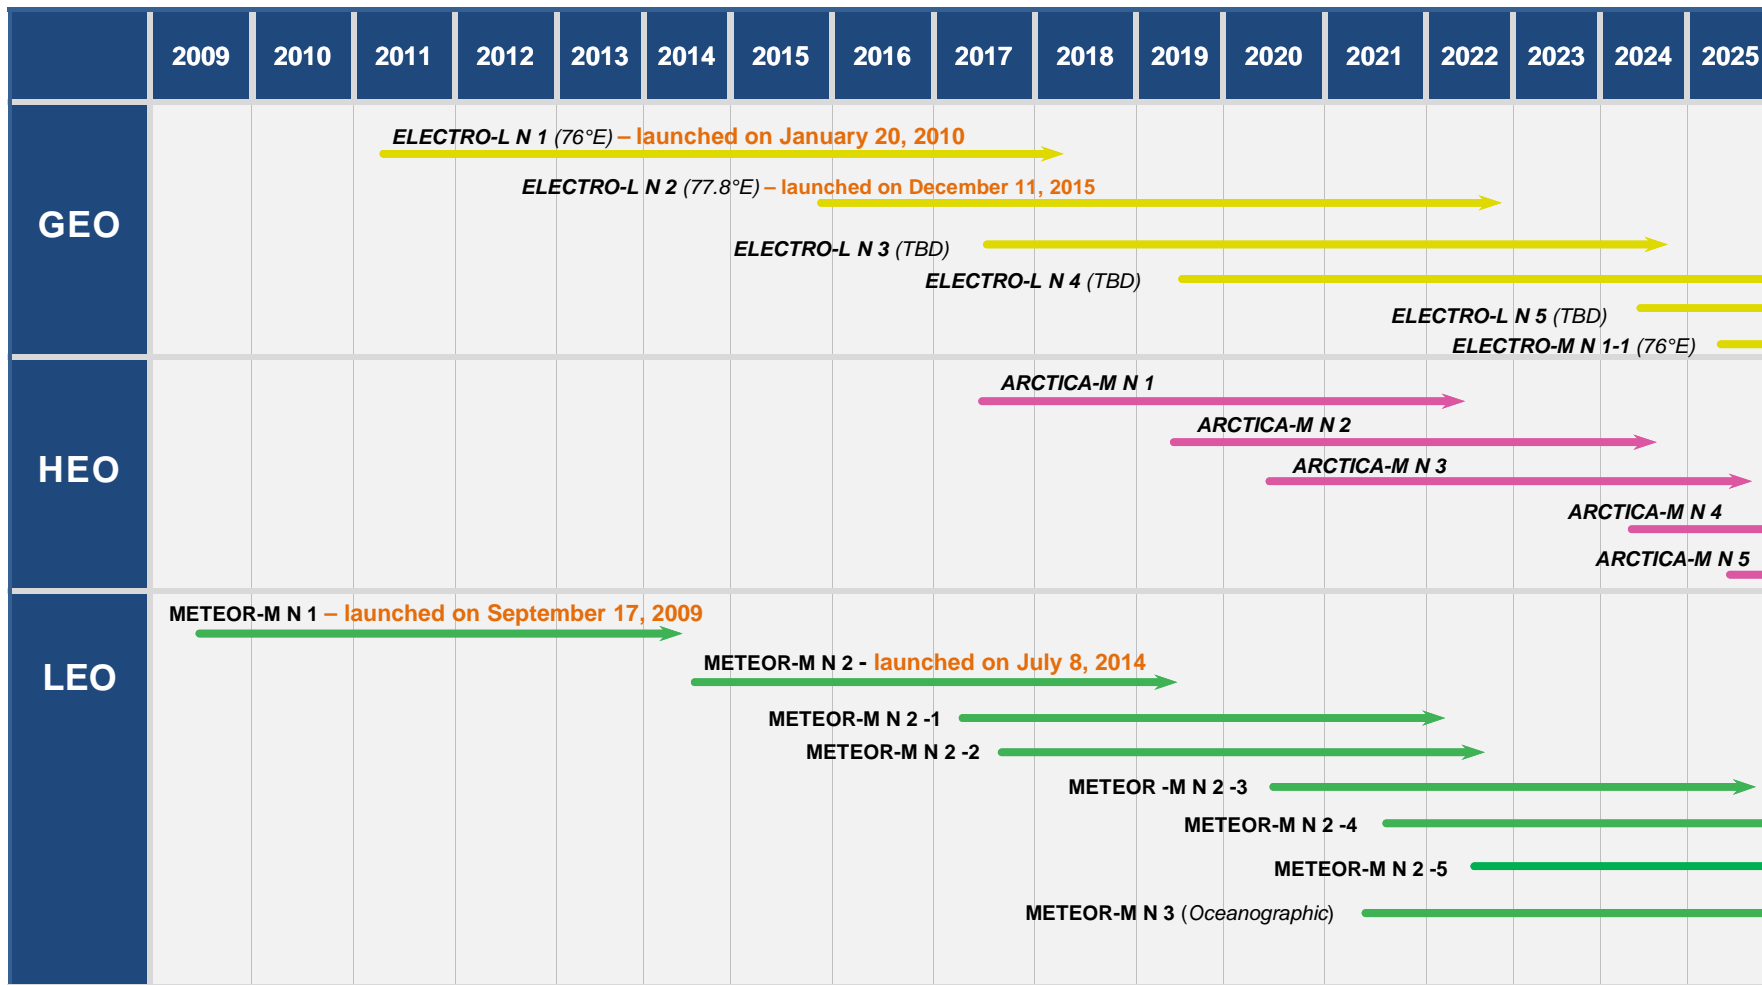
| | 2009 | 2010 | 2011 | 2012 | 2013 | 2014 | 2015 | 2016 | 2017 | 2018 | 2019 | 2020 | 2021 | 2022 | 2023 | 2024 | 2025 |
|---|---|---|---|---|---|---|---|---|---|---|---|---|---|---|---|---|---|

GEO

ELECTRO-L N 1 (76°E) – launched on January 20, 2010

ELECTRO-L N 2 (77.8°E) – launched on December 11, 2015

ELECTRO-L N 3 (TBD)

ELECTRO-L N 4 (TBD)

ELECTRO-L N 5 (TBD)

ELECTRO-M N 1-1 (76°E)

HEO

ARCTICA-M N 1

ARCTICA-M N 2

ARCTICA-M N 3

ARCTICA-M N 4

ARCTICA-M N 5

LEO

METEOR-M N 1 – launched on September 17, 2009

METEOR-M N 2 - launched on July 8, 2014

METEOR-M N 2 -1

METEOR-M N 2 -2

METEOR -M N 2 -3

METEOR-M N 2 -4

METEOR-M N 2 -5

METEOR-M N 3 (Oceanographic)